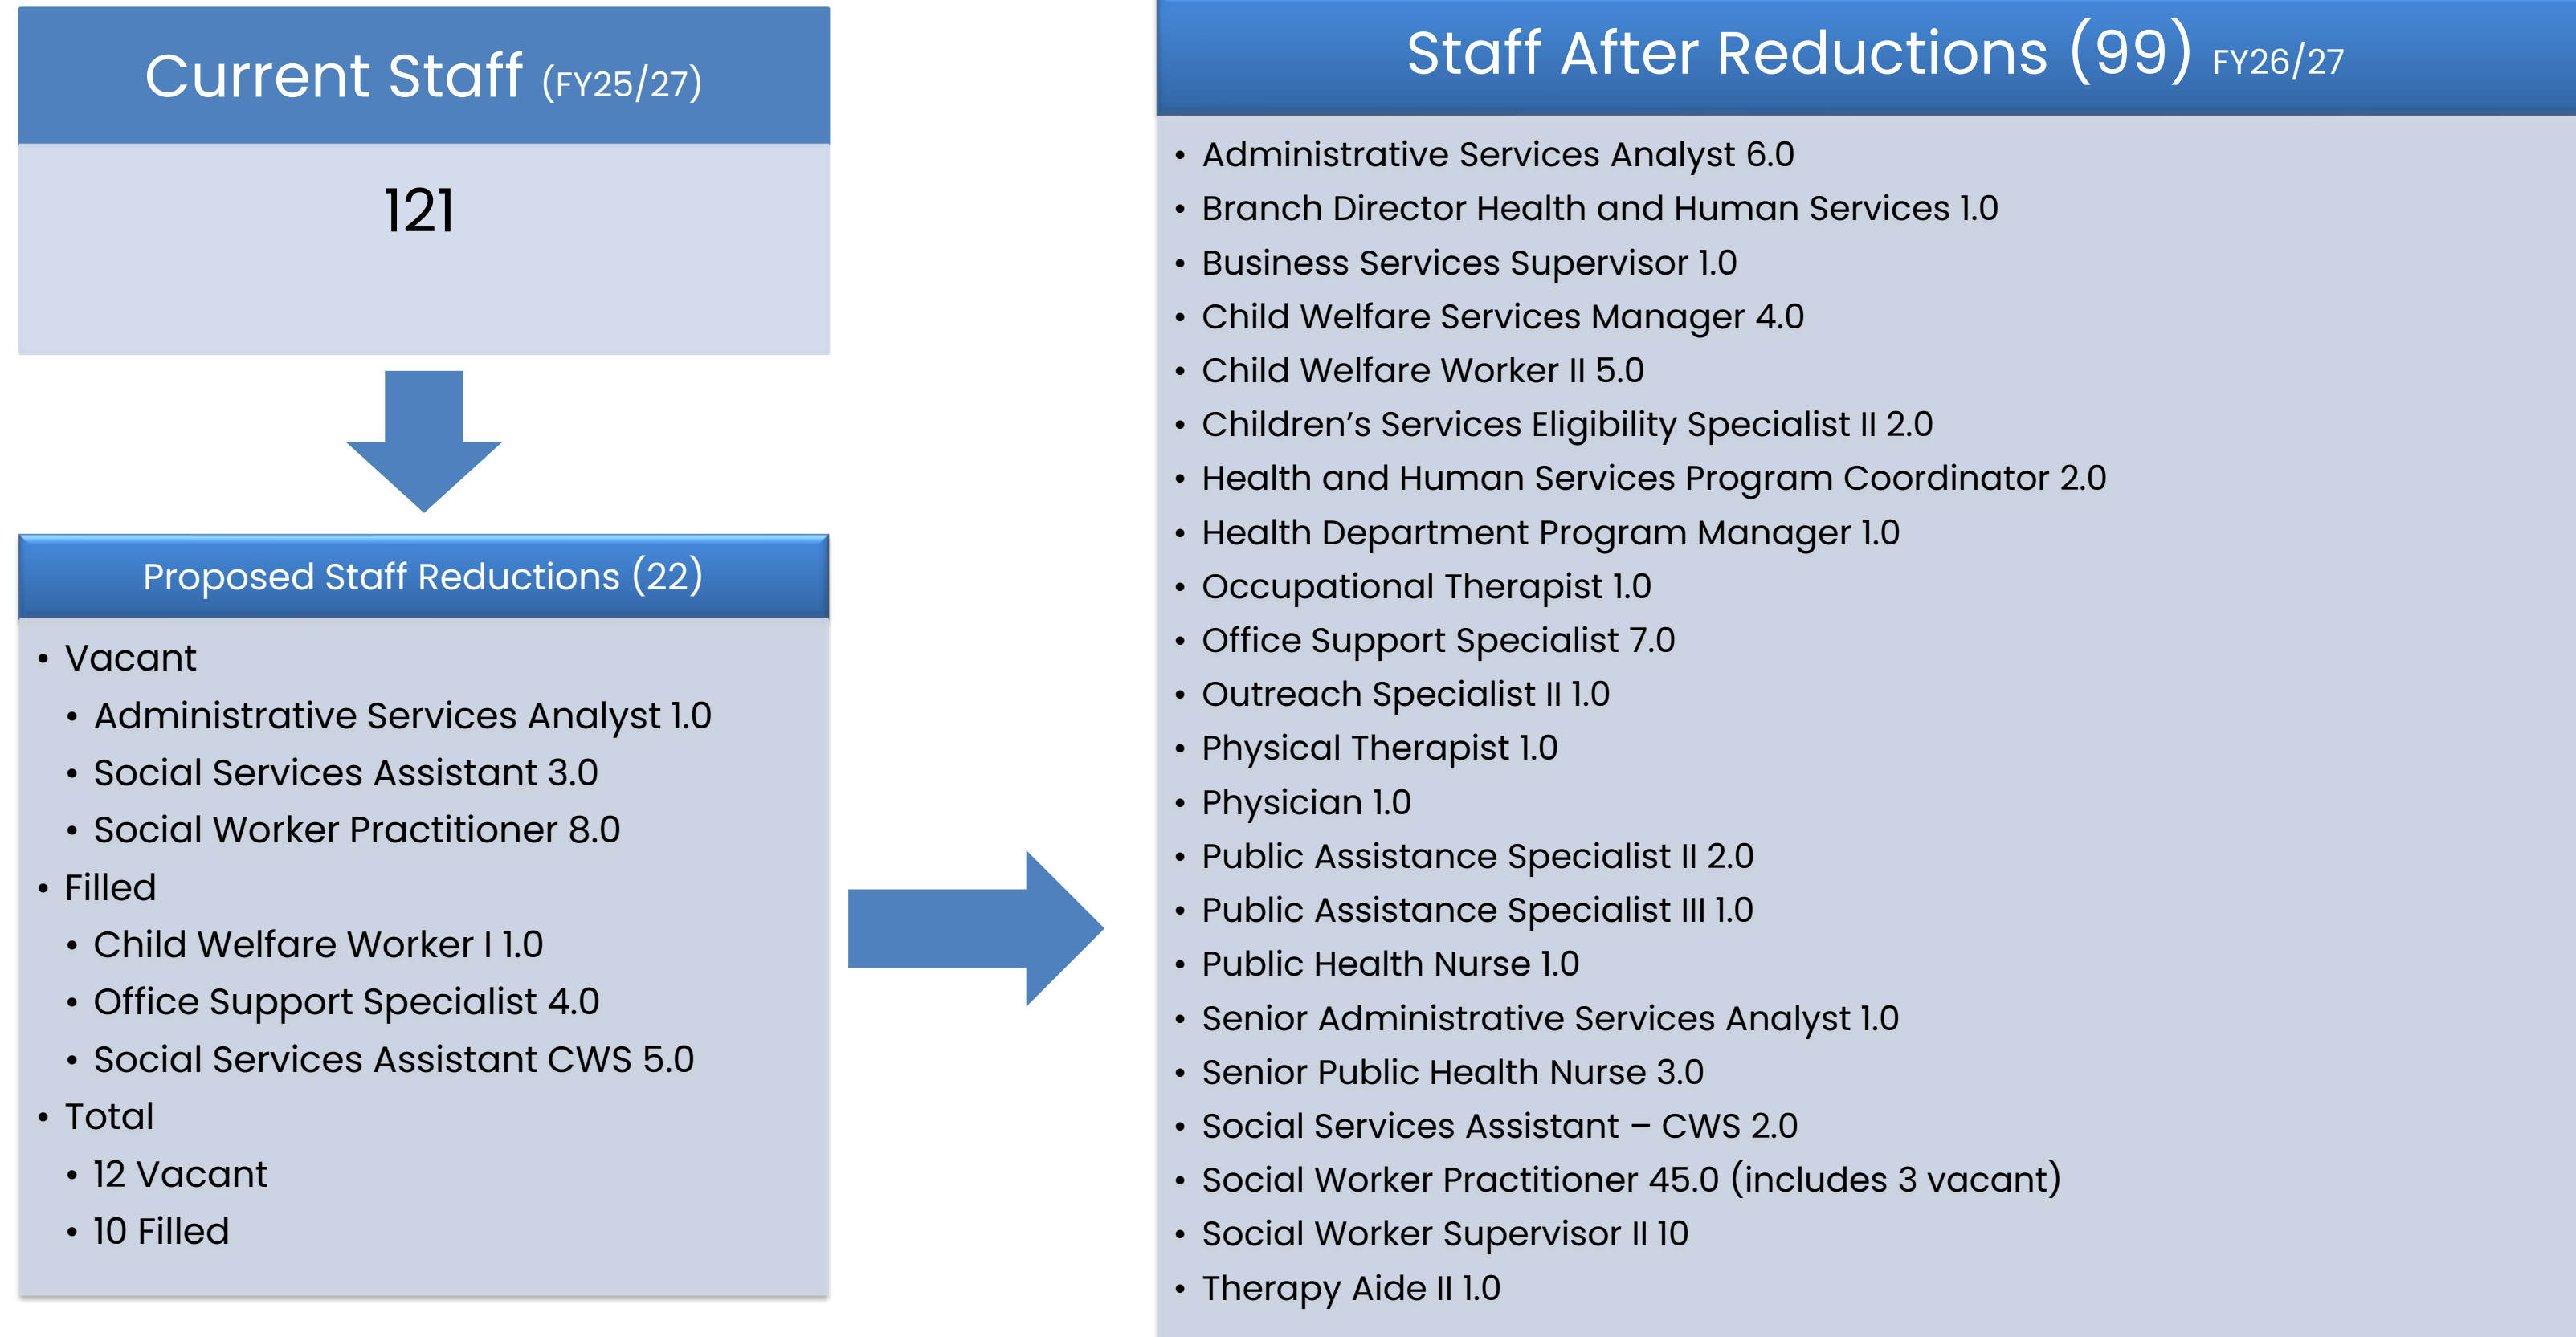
Current Staff (FY25/27)

121

Proposed Staff Reductions (22)

- Vacant
  - Administrative Services Analyst 1.0
  - Social Services Assistant 3.0
  - Social Worker Practitioner 8.0
- Filled
  - Child Welfare Worker I 1.0
  - Office Support Specialist 4.0
  - Social Services Assistant CWS 5.0
- Total
  - 12 Vacant
  - 10 Filled

Staff After Reductions (99) FY26/27

- Administrative Services Analyst 6.0
- Branch Director Health and Human Services 1.0
- Business Services Supervisor 1.0
- Child Welfare Services Manager 4.0
- Child Welfare Worker II 5.0
- Children's Services Eligibility Specialist II 2.0
- Health and Human Services Program Coordinator 2.0
- Health Department Program Manager 1.0
- Occupational Therapist 1.0
- Office Support Specialist 7.0
- Outreach Specialist II 1.0
- Physical Therapist 1.0
- Physician 1.0
- Public Assistance Specialist II 2.0
- Public Assistance Specialist III 1.0
- Public Health Nurse 1.0
- Senior Administrative Services Analyst 1.0
- Senior Public Health Nurse 3.0
- Social Services Assistant – CWS 2.0
- Social Worker Practitioner 45.0 (includes 3 vacant)
- Social Worker Supervisor II 10
- Therapy Aide II 1.0